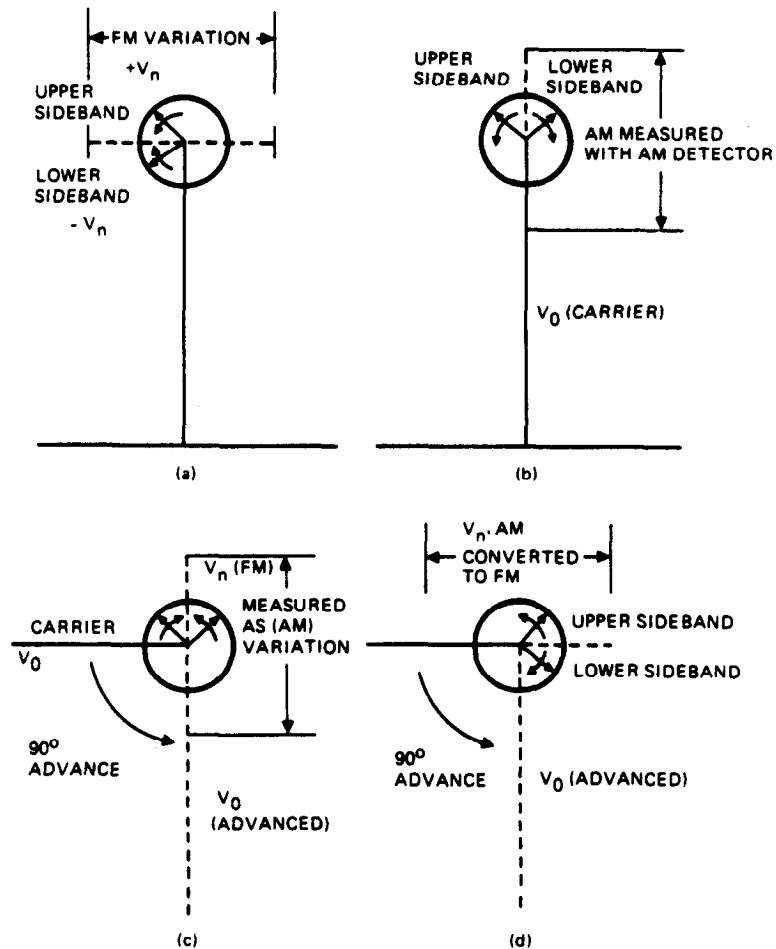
FM VARIATION

$+V_n$

UPPER SIDEBAND

LOWER SIDEBAND

$-V_n$

(a)

UPPER SIDEBAND

LOWER SIDEBAND

AM MEASURED WITH AM DETECTOR

$V_0$ (CARRIER)

(b)

CARRIER

$V_0$

$V_n$ (FM)

MEASURED AS (AM) VARIATION

$90^o$ ADVANCE

$V_0$ (ADVANCED)

(c)

$V_n$, AM CONVERTED TO FM

UPPER SIDEBAND

LOWER SIDEBAND

$90^o$ ADVANCE

$V_0$ (ADVANCED)

(d)